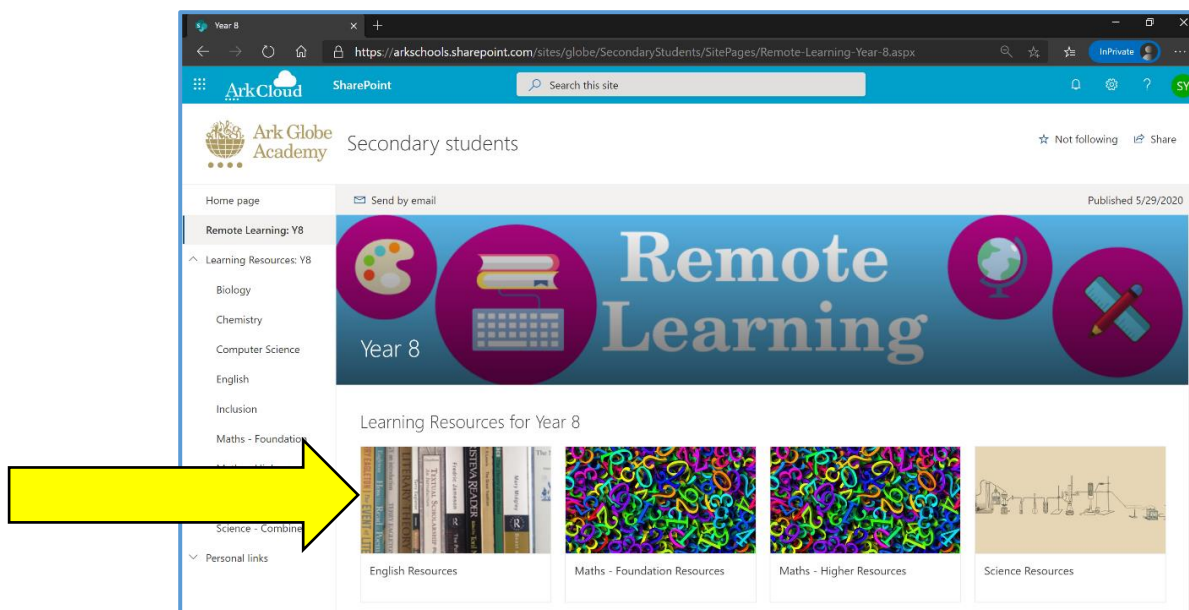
Year 8

https://arkschools.sharepoint.com/sites/globe/SecondaryStudents/SitePages/Remote-Learning-Year-8.aspx

InPrivate

ArkCloud SharePoint Search this site

SY

Ark Globe Academy

Secondary students

Not following Share

Home page

Remote Learning: Y8

Learning Resources: Y8

Biology

Chemistry

Computer Science

English

Inclusion

Maths - Foundation

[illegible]

Science - Combine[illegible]

Personal links

Send by email

Published 5/29/2020

Remote Learning

Year 8

Learning Resources for Year 8

English Resources

Maths - Foundation Resources

Maths - Higher Resources

Science Resources